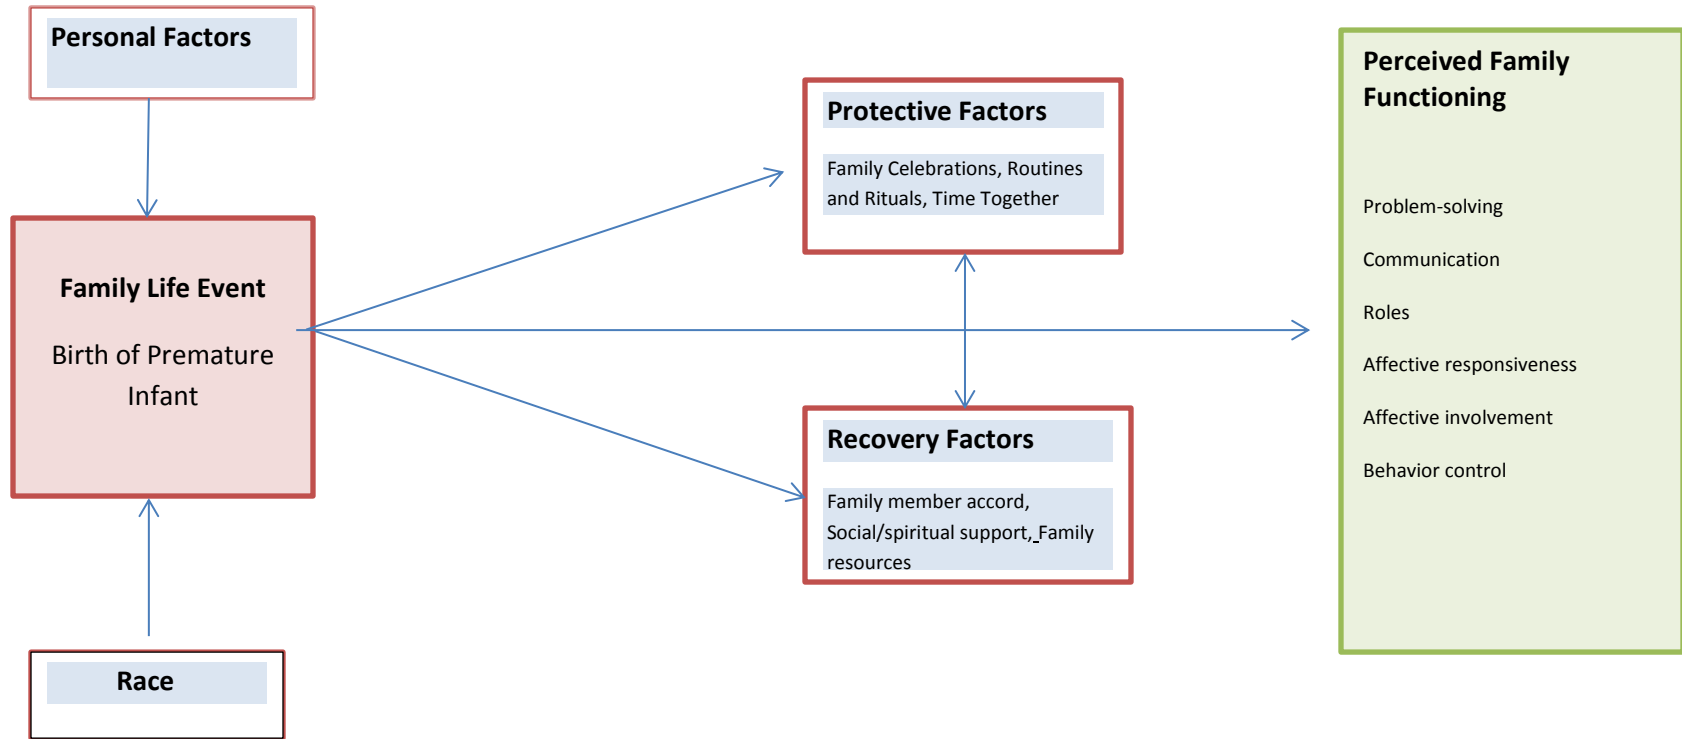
Personal Factors

Family Life Event

Birth of Premature Infant

Race

Protective Factors

Family Celebrations, Routines and Rituals, Time Together

Recovery Factors

Family member accord, Social/spiritual support, Family resources

Perceived Family Functioning

Problem-solving

Communication

Roles

Affective responsiveness

Affective involvement

Behavior control